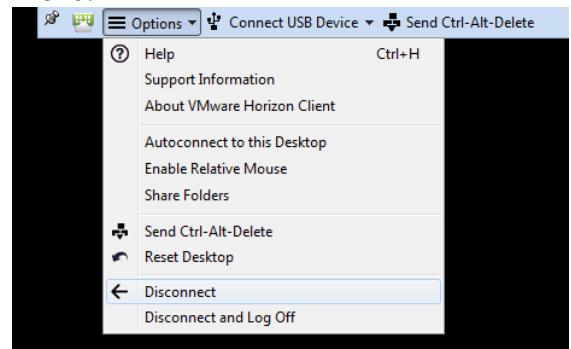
Options ▾ Connect USB Device ▾ Send Ctrl-Alt-Delete

Help Ctrl+H
Support Information
About VMware Horizon Client

Autoconnect to this Desktop
Enable Relative Mouse
Share Folders

Send Ctrl-Alt-Delete
Reset Desktop

Disconnect
Disconnect and Log Off